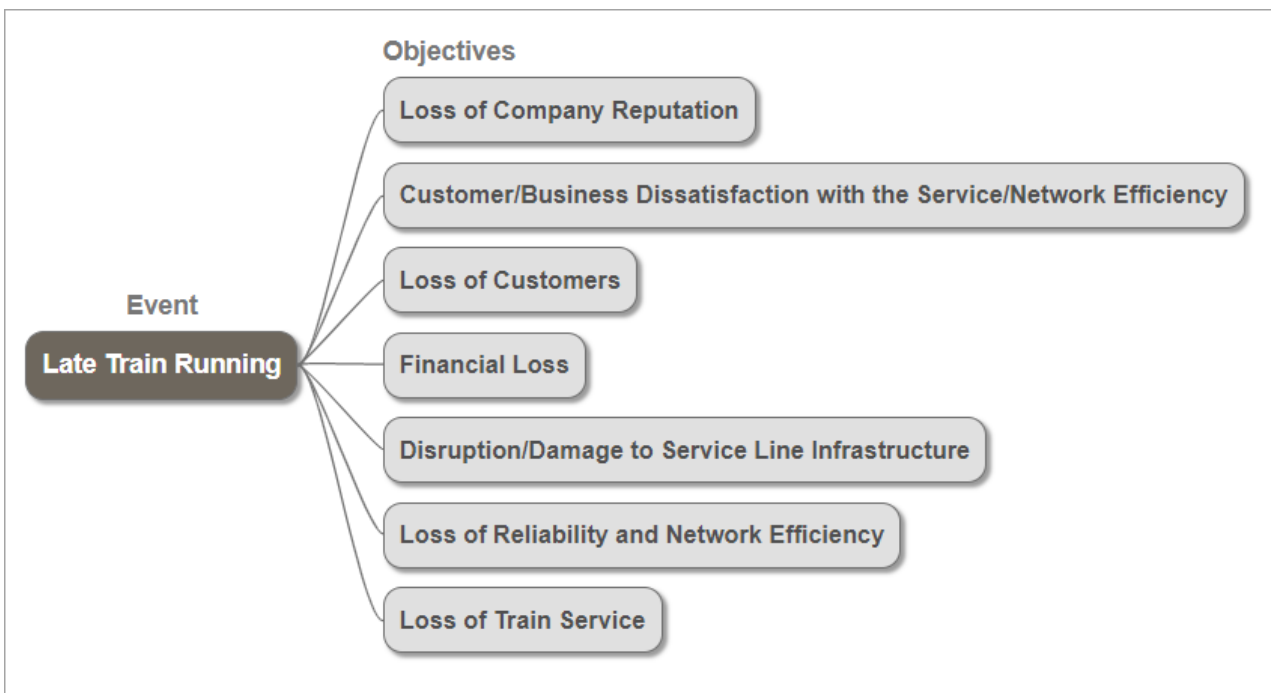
Event

Late Train Running

Objectives

Loss of Company Reputation

Customer/Business Dissatisfaction with the Service/Network Efficiency

Loss of Customers

Financial Loss

Disruption/Damage to Service Line Infrastructure

Loss of Reliability and Network Efficiency

Loss of Train Service